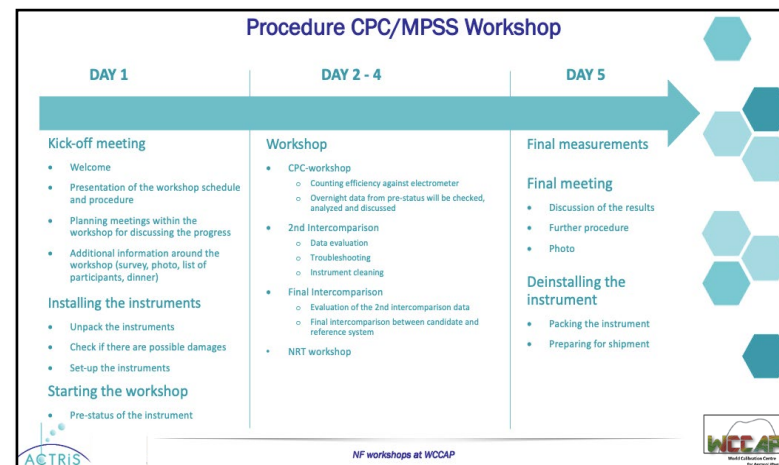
Procedure CPC/MPSS Workshop

DAY 1

Kick-off meeting

- Welcome
- Presentation of the workshop schedule and procedure
- Planning meetings within the workshop for discussing the progress
- Additional information around the workshop (survey, photo, list of participants, dinner)

Installing the instruments

- Unpack the instruments
- Check if there are possible damages
- Set-up the instruments

Starting the workshop

- Pre-status of the instrument

DAY 2 - 4

Workshop

- CPC-workshop
  - Counting efficiency against electrometer
  - Overnight data from pre-status will be checked, analyzed and discussed
- 2nd Intercomparison
  - Data evaluation
  - Troubleshooting
  - Instrument cleaning
- Final Intercomparison
  - Evaluation of the 2nd intercomparison data
  - Final intercomparison between candidate and reference system
- NRT workshop

DAY 5

Final measurements

Final meeting

- Discussion of the results
- Further procedure
- Photo

Deinstalling the instrument

- Packing the instrument
- Preparing for shipment

ACTRIS

NF workshops at WCCAP

WCCAP
World Calibration Centre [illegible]